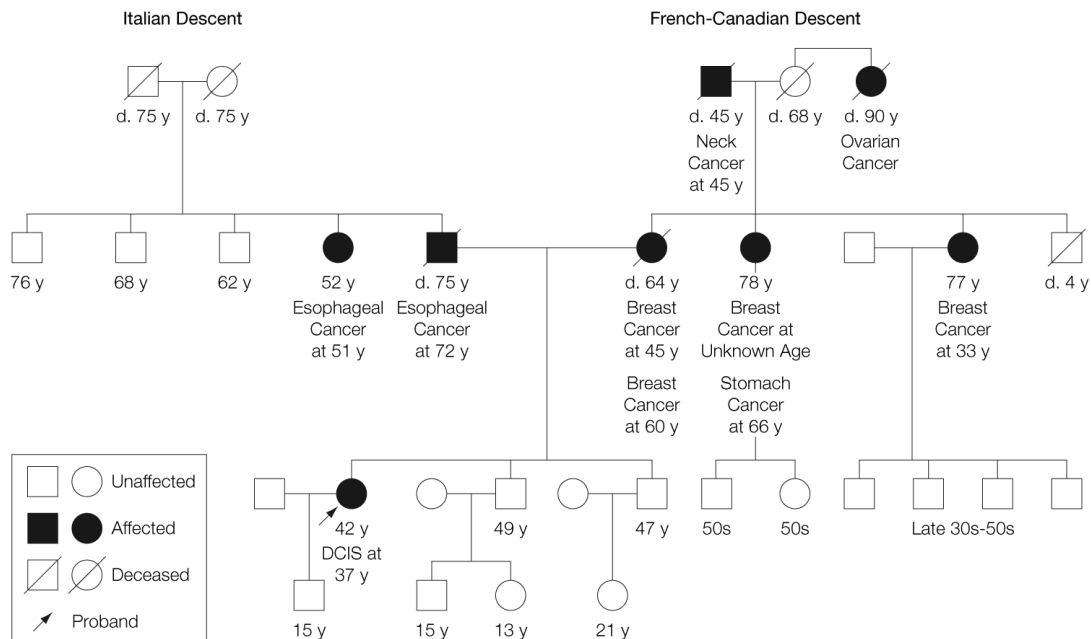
Italian Descent

French-Canadian Descent

d. 75 y

d. 75 y

d. 45 y
Neck Cancer at 45 y

d. 68 y

d. 90 y
Ovarian Cancer

76 y

68 y

62 y

52 y
Esophageal Cancer at 51 y

d. 75 y
Esophageal Cancer at 72 y

d. 64 y
Breast Cancer at 45 y

Breast Cancer at 60 y

78 y
Breast Cancer at Unknown Age

Stomach Cancer at 66 y

77 y
Breast Cancer at 33 y

d. 4 y

Unaffected

Affected

Deceased

Proband

42 y
DCIS at 37 y

15 y

49 y

15 y

13 y

47 y

21 y

50s

50s

Late 30s-50s